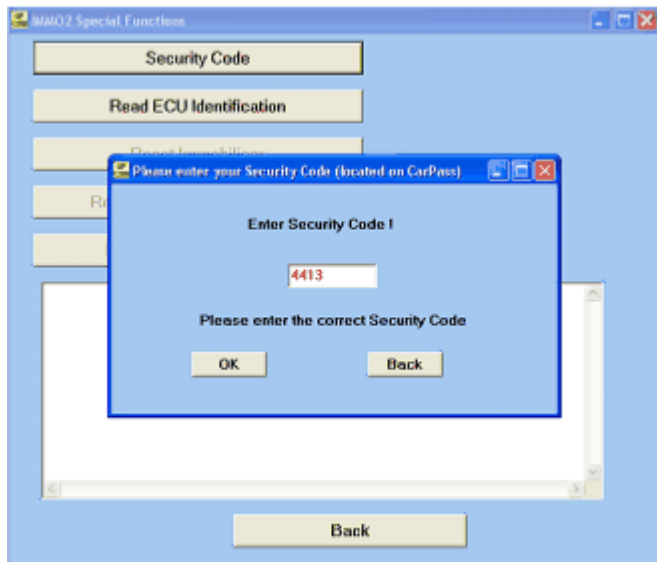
IMMO2 Special Functions

Security Code

Read ECU Identification

Reset Immobiliser

R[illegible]

Please enter your Security Code (located on CarPass)

Enter Security Code !

4413

Please enter the correct Security Code

OK

Back

Back